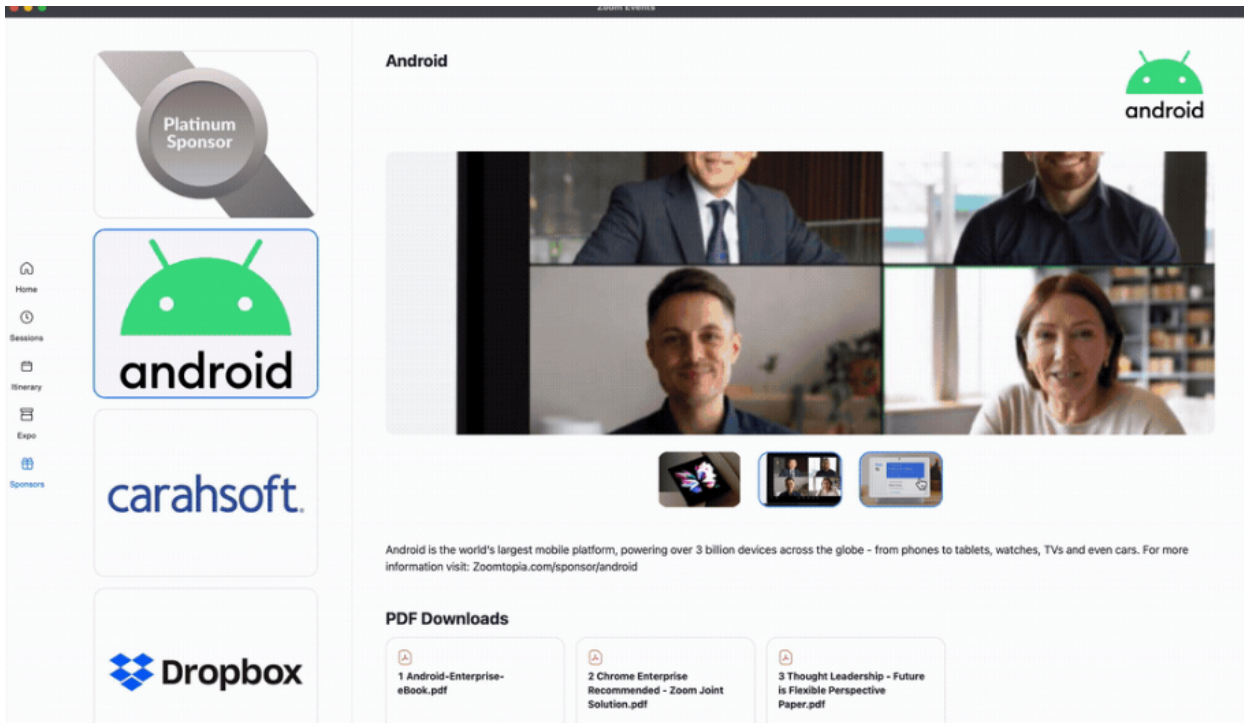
Zoom Events

Platinum Sponsor

android

carahsoft.

Dropbox

Home
Sessions
Itinerary
Expo
Sponsors

Android

android

Android is the world's largest mobile platform, powering over 3 billion devices across the globe - from phones to tablets, watches, TVs and even cars. For more information visit: Zoomtopia.com/sponsor/android

PDF Downloads

1 Android-Enterprise-eBook.pdf

2 Chrome Enterprise Recommended - Zoom Joint Solution.pdf

3 Thought Leadership - Future is Flexible Perspective Paper.pdf